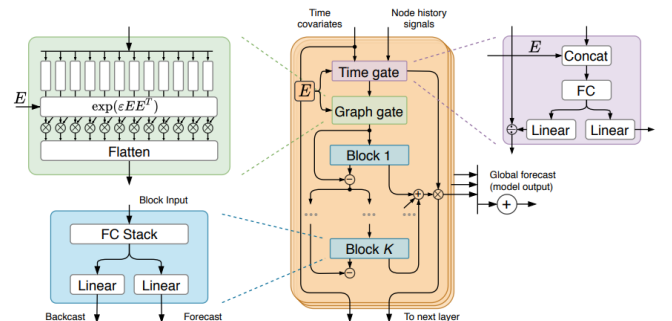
$E$

$\exp(\varepsilon EE^T)$

Flatten

Block Input

FC Stack

Linear

Linear

Backcast

Forecast

Time covariates

Node history signals

Time gate

$E$

Graph gate

Block 1

Block $K$

To next layer

Global forecast (model output)

$E$

Concat

FC

Linear

Linear